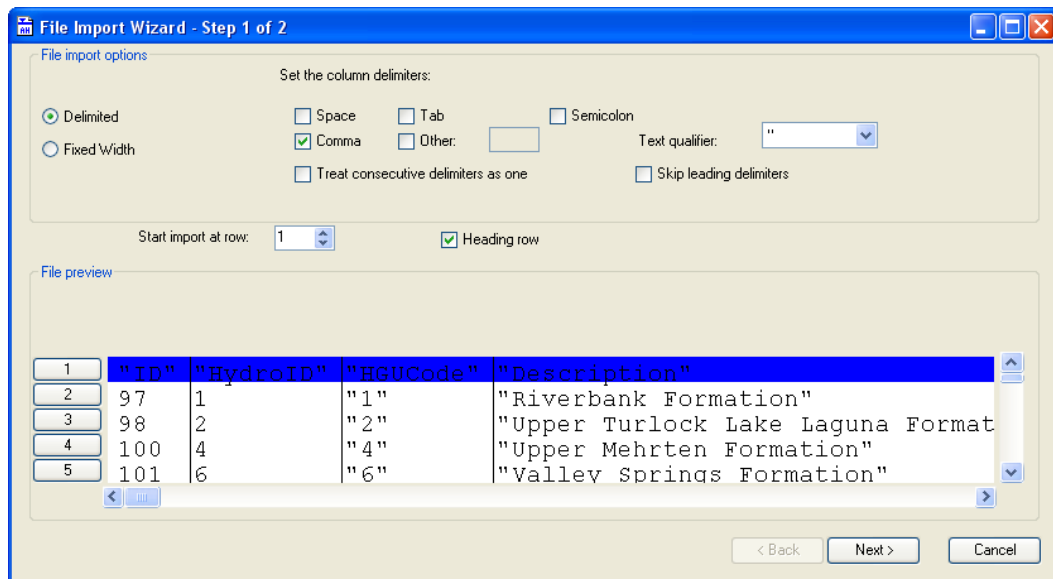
File Import Wizard - Step 1 of 2

File import options

Set the column delimiters:

Delimited

Fixed Width

Space
Tab
Semicolon
Comma
Other:
Text qualifier: "
Treat consecutive delimiters as one
Skip leading delimiters

Start import at row: 1
Heading row

File preview

| | | | | |
|---|---|---|---|---|
| 1 | "ID" | "HydroID" | "HGUCode" | "Description" |
| 2 | 97 | 1 | "1" | "Riverbank Formation" |
| 3 | 98 | 2 | "2" | "Upper Turlock Lake Laguna Format |
| 4 | 100 | 4 | "4" | "Upper Mehrten Formation" |
| 5 | 101 | 6 | "6" | "Valley Springs Formation" |

< Back
Next >
Cancel